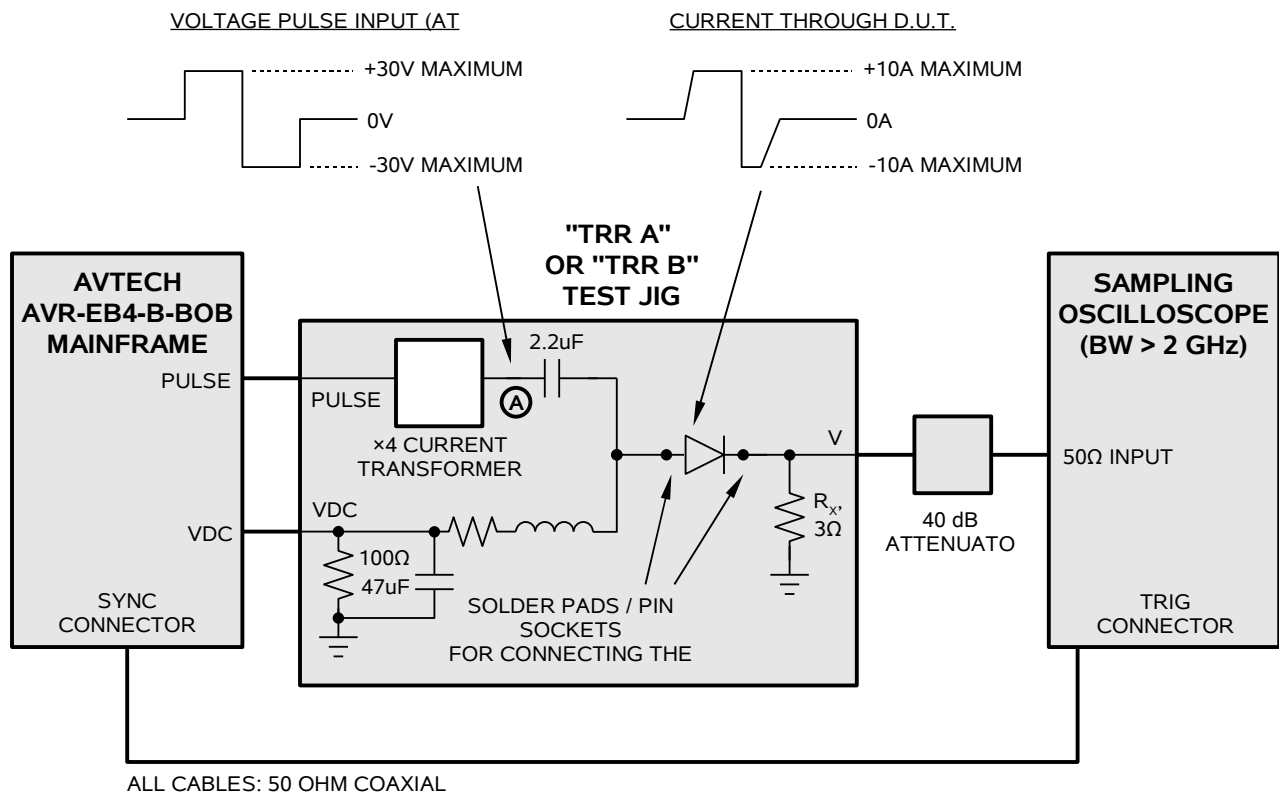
VOLTAGE PULSE INPUT (AT

+30V MAXIMUM

0V

-30V MAXIMUM

CURRENT THROUGH D.U.T.

+10A MAXIMUM

0A

-10A MAXIMUM

"TRR A"
OR "TRR B"
TEST JIG

AVTECH
AVR-EB4-B-BOB
MAINFRAME

PULSE

VDC

SYNC
CONNECTOR

PULSE

×4 CURRENT
TRANSFORMER

2.2uF

A

VDC

100Ω

47uF

SOLDER PADS / PIN
SOCKETS
FOR CONNECTING THE

V

$R_X$,
3Ω

40 dB
ATTENUATO

SAMPLING
OSCILLOSCOPE
(BW > 2 GHz)

50Ω INPUT

TRIG
CONNECTOR

ALL CABLES: 50 OHM COAXIAL